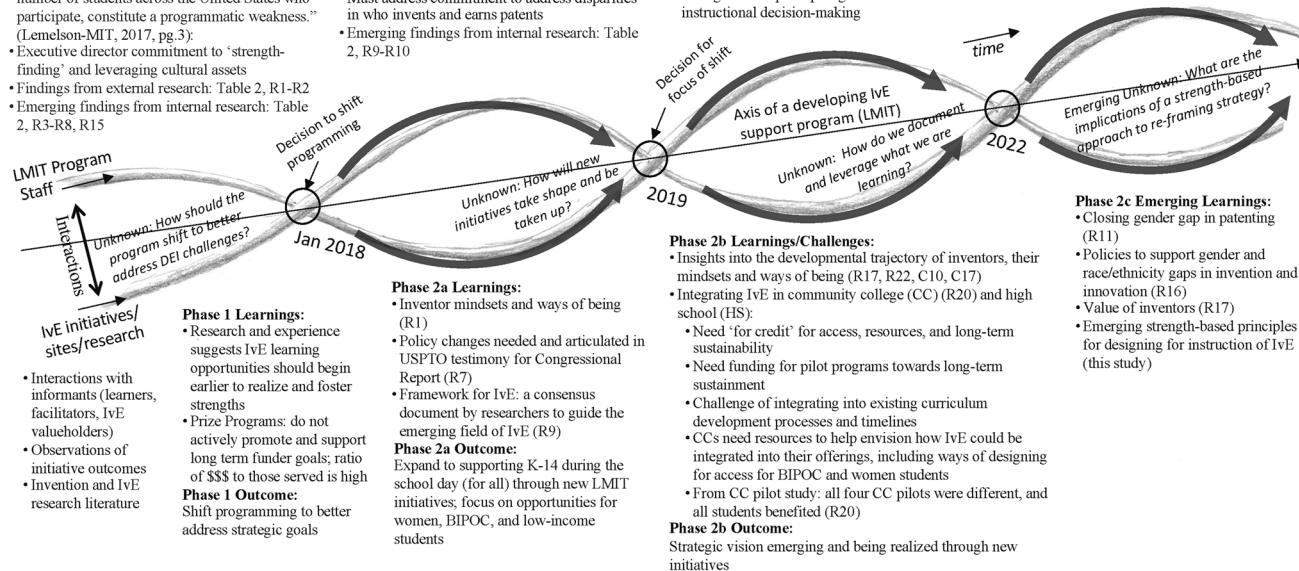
number of students across the United States who participate, constitute a programmatic weakness." (Lemelson-MIT, 2017, pg.3):
• Executive director commitment to 'strength-finding' and leveraging cultural assets
• Findings from external research: Table 2, R1-R2
• Emerging findings from internal research: Table 2, R3-R8, R15

Must address commitment to address disparities in who invents and earns patents
• Emerging findings from internal research: Table 2, R9-R10

instructional decision-making

time

Decision to shift programming

Decision for focus of shift

Axis of a developing IvE support program (LMIT)

Emerging Unknown: What are the implications of a strength-based approach to re-framing strategy?

LMIT Program Staff

Interactions

IvE initiatives/ sites/research

Unknown: How should the program shift to better address DEI challenges?

Jan 2018

Unknown: How will new initiatives take shape and be taken up?

2019

Unknown: How do we document and leverage what we are learning?

2022

• Interactions with informants (learners, facilitators, IvE valueholders)
• Observations of initiative outcomes
• Invention and IvE research literature

Phase 1 Learnings:
• Research and experience suggests IvE learning opportunities should begin earlier to realize and foster strengths
• Prize Programs: do not actively promote and support long term funder goals; ratio of $$$ to those served is high
Phase 1 Outcome:
Shift programming to better address strategic goals

Phase 2a Learnings:
• Inventor mindsets and ways of being (R1)
• Policy changes needed and articulated in USPTO testimony for Congressional Report (R7)
• Framework for IvE: a consensus document by researchers to guide the emerging field of IvE (R9)
Phase 2a Outcome:
Expand to supporting K-14 during the school day (for all) through new LMIT initiatives; focus on opportunities for women, BIPOC, and low-income students

Phase 2b Learnings/Challenges:
• Insights into the developmental trajectory of inventors, their mindsets and ways of being (R17, R22, C10, C17)
• Integrating IvE in community college (CC) (R20) and high school (HS):
• Need 'for credit' for access, resources, and long-term sustainability
• Need funding for pilot programs towards long-term sustainment
• Challenge of integrating into existing curriculum development processes and timelines
• CCs need resources to help envision how IvE could be integrated into their offerings, including ways of designing for access for BIPOC and women students
• From CC pilot study: all four CC pilots were different, and all students benefited (R20)
Phase 2b Outcome:
Strategic vision emerging and being realized through new initiatives

Phase 2c Emerging Learnings:
• Closing gender gap in patenting (R11)
• Policies to support gender and race/ethnicity gaps in invention and innovation (R16)
• Value of inventors (R17)
• Emerging strength-based principles for designing for instruction of IvE (this study)